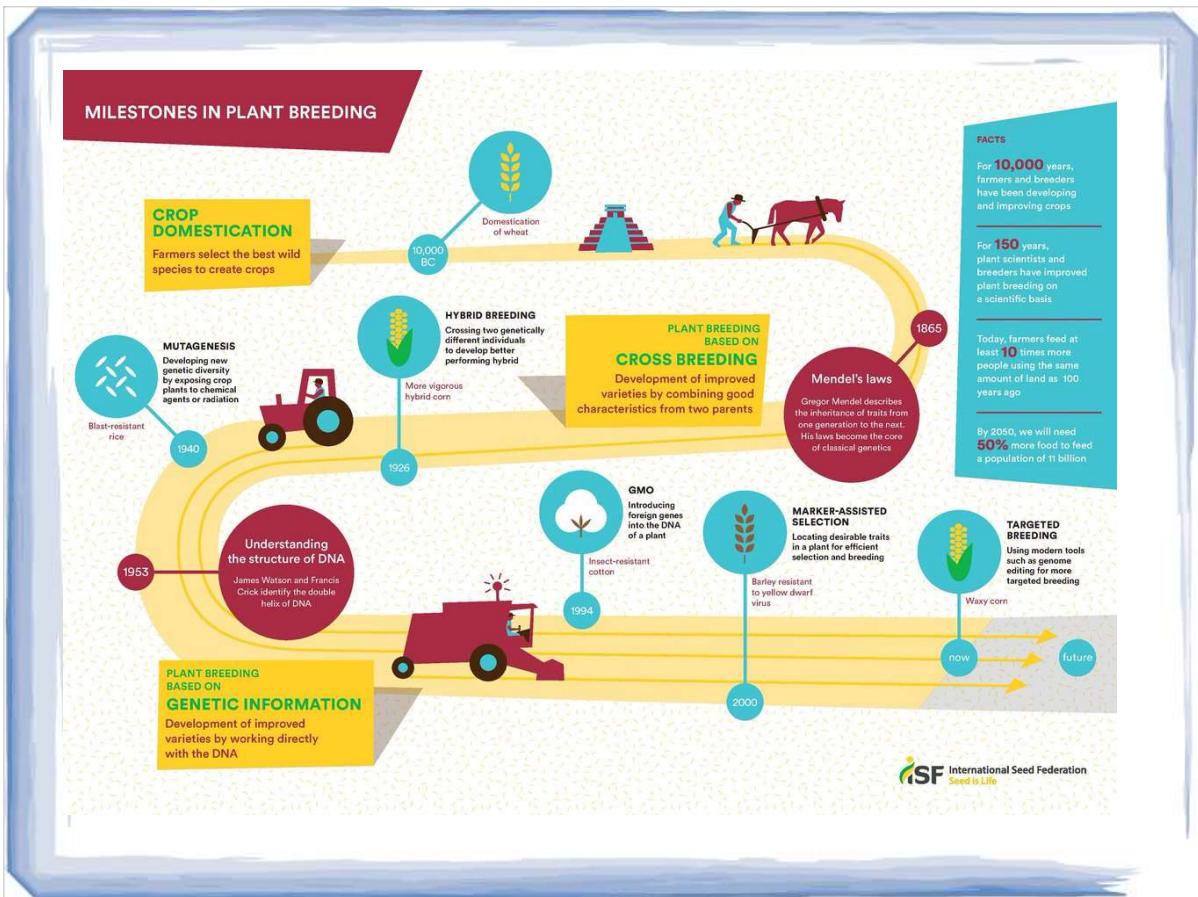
MILESTONES IN PLANT BREEDING

CROP DOMESTICATION
Farmers select the best wild species to create crops

Domestication of wheat

10,000 BC

FACTS

For 10,000 years, farmers and breeders have been developing and improving crops

For 150 years, plant scientists and breeders have improved plant breeding on a scientific basis

Today, farmers feed at least 10 times more people using the same amount of land as 100 years ago

By 2050, we will need 50% more food to feed a population of 11 billion

1865

Mendel's laws
Gregor Mendel describes the inheritance of traits from one generation to the next. His laws become the core of classical genetics

PLANT BREEDING BASED ON
CROSS BREEDING
Development of improved varieties by combining good characteristics from two parents

HYBRID BREEDING
Crossing two genetically different individuals to develop better performing hybrid

More vigorous hybrid corn

1926

MUTAGENESIS
Developing new genetic diversity by exposing crop plants to chemical agents or radiation

Blast-resistant rice

1940

1953

Understanding the structure of DNA
James Watson and Francis Crick identify the double helix of DNA

GMO
Introducing foreign genes into the DNA of a plant

Insect-resistant cotton

1994

MARKER-ASSISTED SELECTION
Locating desirable traits in a plant for efficient selection and breeding

Barley resistant to yellow dwarf virus

2000

TARGETED BREEDING
Using modern tools such as genome editing for more targeted breeding

Waxy corn

now

future

PLANT BREEDING BASED ON
GENETIC INFORMATION
Development of improved varieties by working directly with the DNA

ISF International Seed Federation
Seed is Life